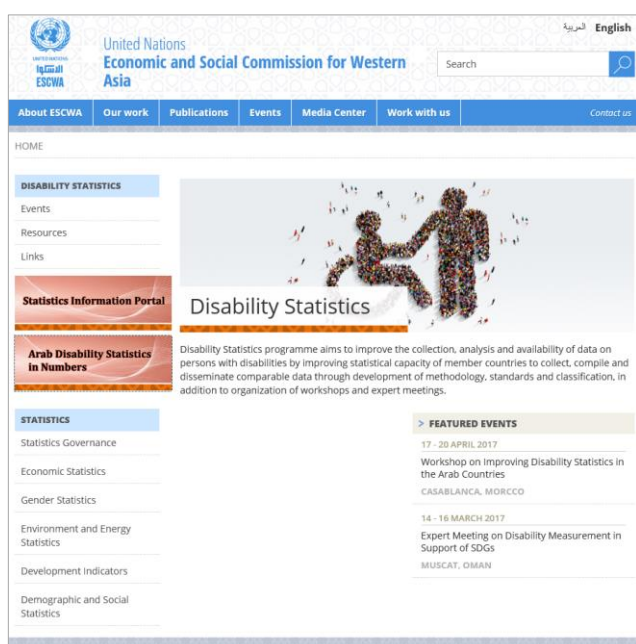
UNITED NATIONS
الإسكوا
ESCWA

United Nations
Economic and Social Commission for Western Asia

العربية English

Search

About ESCWA | Our work | Publications | Events | Media Center | Work with us | Contact us

HOME

DISABILITY STATISTICS
Events
Resources
Links

Statistics Information Portal

Arab Disability Statistics in Numbers

STATISTICS
Statistics Governance
Economic Statistics
Gender Statistics
Environment and Energy Statistics
Development Indicators
Demographic and Social Statistics

Disability Statistics

Disability Statistics programme aims to improve the collection, analysis and availability of data on persons with disabilities by improving statistical capacity of member countries to collect, compile and disseminate comparable data through development of methodology, standards and classification, in addition to organization of workshops and expert meetings.

> FEATURED EVENTS

17 - 20 APRIL 2017
Workshop on Improving Disability Statistics in the Arab Countries
CASABLANCA, MORCCO

14 - 16 MARCH 2017
Expert Meeting on Disability Measurement in Support of SDGs
MUSCAT, OMAN